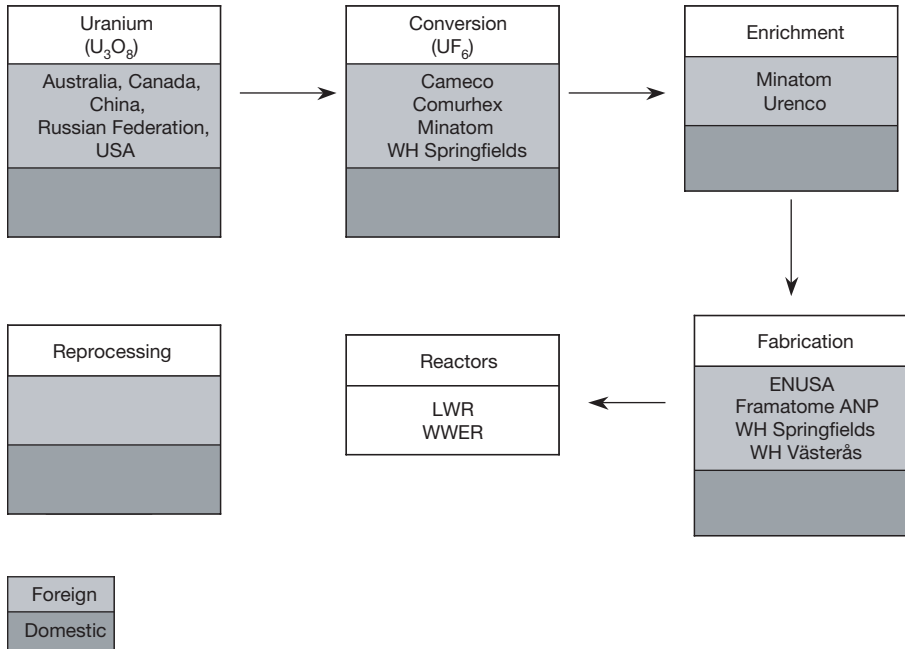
Uranium
($U_3O_8$)

Australia, Canada, China, Russian Federation, USA

Conversion
($UF_6$)

Cameco
Comurhex
Minatom
WH Springfields

Enrichment

Minatom
Urenco

Reprocessing

Reactors

LWR
WWER

Fabrication

ENUSA
Framatome ANP
WH Springfields
WH Västerås

Foreign
Domestic